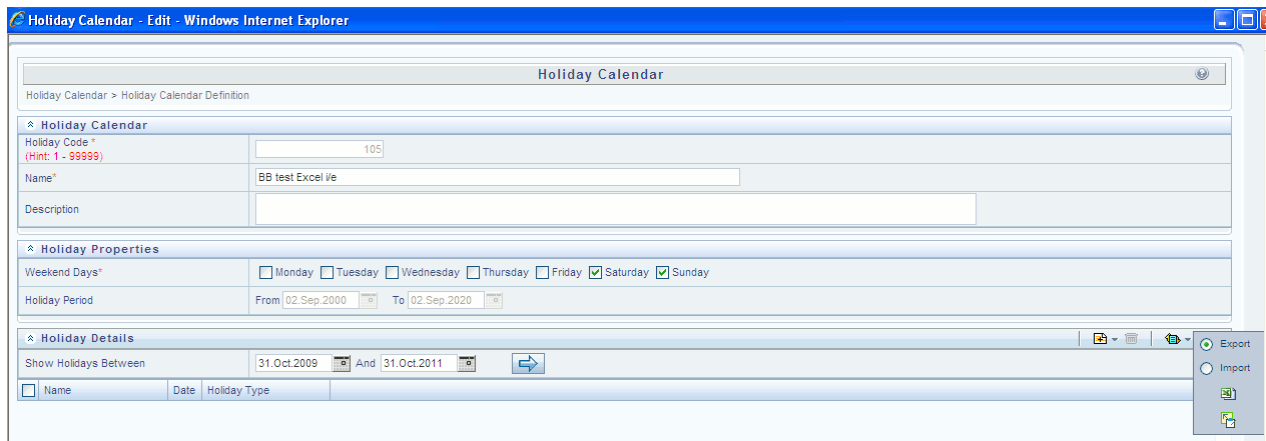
Holiday Calendar - Edit - Windows Internet Explorer

Holiday Calendar

Holiday Calendar > Holiday Calendar Definition

Holiday Calendar

| | |
|---|---|
| Holiday Code * (Hint: 1 - 99999) | 105 |
| Name* | BB test Excel i/e |
| Description | |

Holiday Properties

| | |
|---|---|
| Weekend Days* | Monday Tuesday Wednesday Thursday Friday Saturday Sunday |
| Holiday Period | From 02.Sep.2000 To 02.Sep.2020 |

Holiday Details

Export
Import

Show Holidays Between 31.Oct.2009 And 31.Oct.2011

| Name | Date | Holiday Type |
|---|---|---|